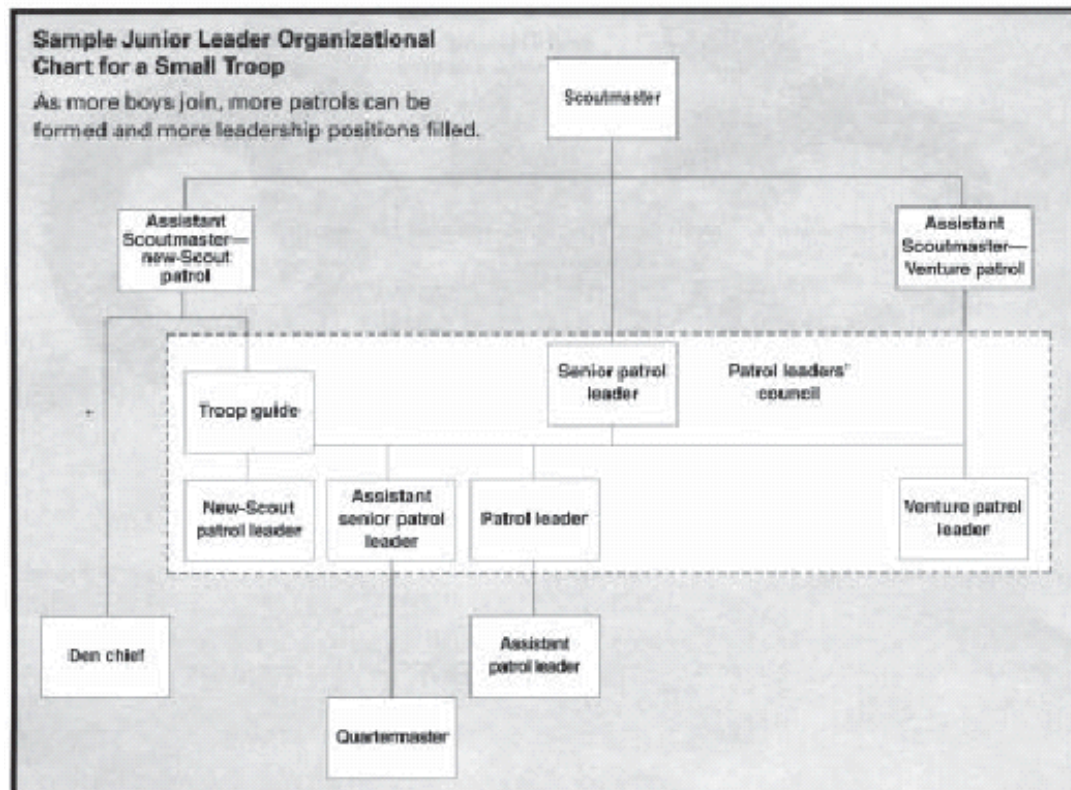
Sample Junior Leader Organizational Chart for a Small Troop

As more boys join, more patrols can be formed and more leadership positions filled.

Scoutmaster

Assistant Scoutmaster—new-Scout patrol

Assistant Scoutmaster—Venture patrol

Senior patrol leader

Patrol leaders' council

Troop guide

New-Scout patrol leader

Assistant senior patrol leader

Patrol leader

Venture patrol leader

Den chief

Assistant patrol leader

Quartermaster